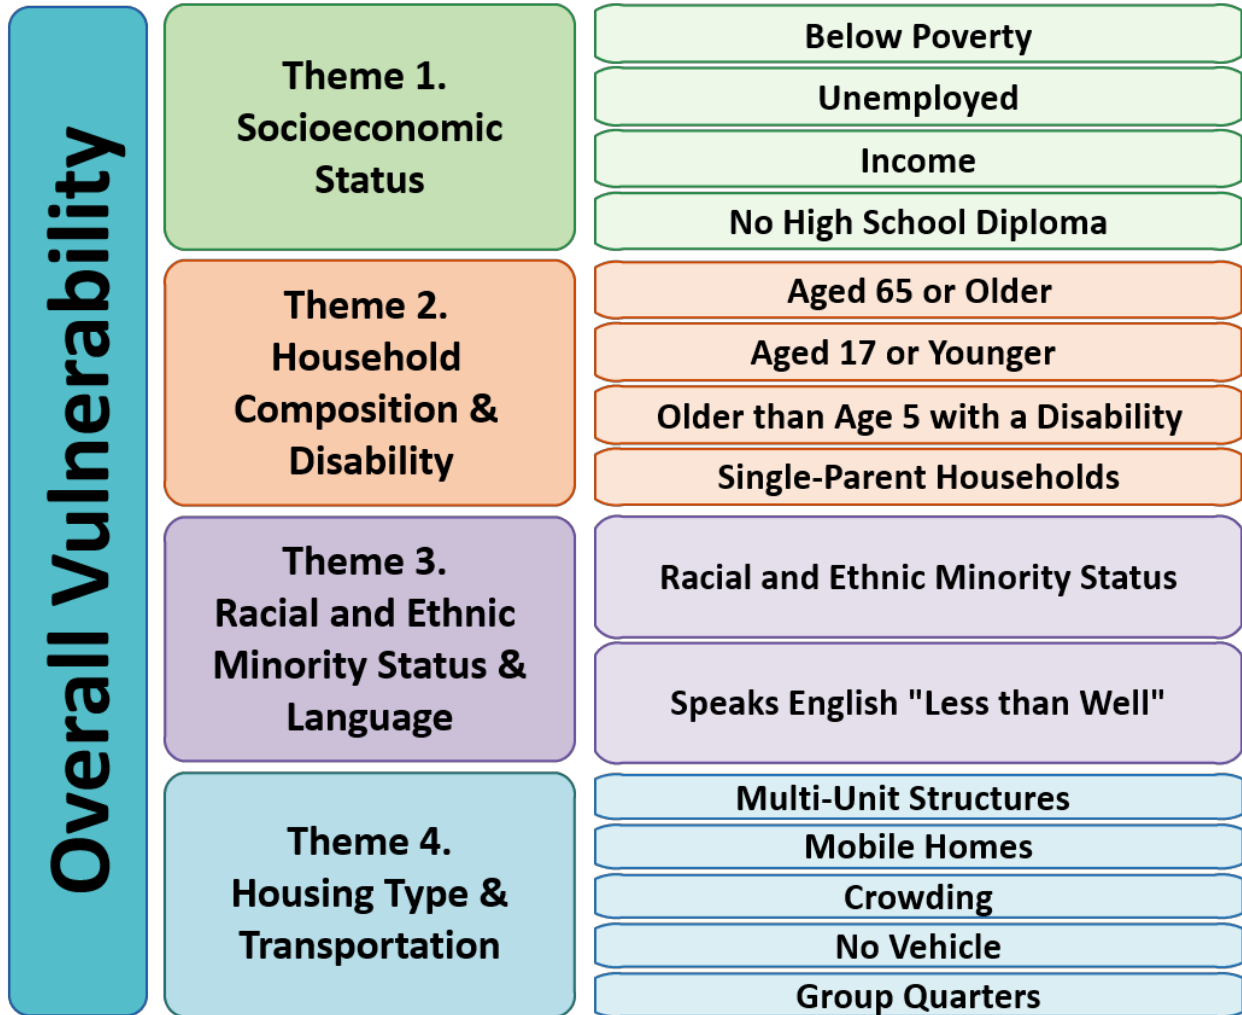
Overall Vulnerability

Theme 1. Socioeconomic Status

Below Poverty
Unemployed
Income
No High School Diploma

Theme 2. Household Composition & Disability

Aged 65 or Older
Aged 17 or Younger
Older than Age 5 with a Disability
Single-Parent Households

Theme 3. Racial and Ethnic Minority Status & Language

Racial and Ethnic Minority Status
Speaks English "Less than Well"

Theme 4. Housing Type & Transportation

Multi-Unit Structures
Mobile Homes
Crowding
No Vehicle
Group Quarters